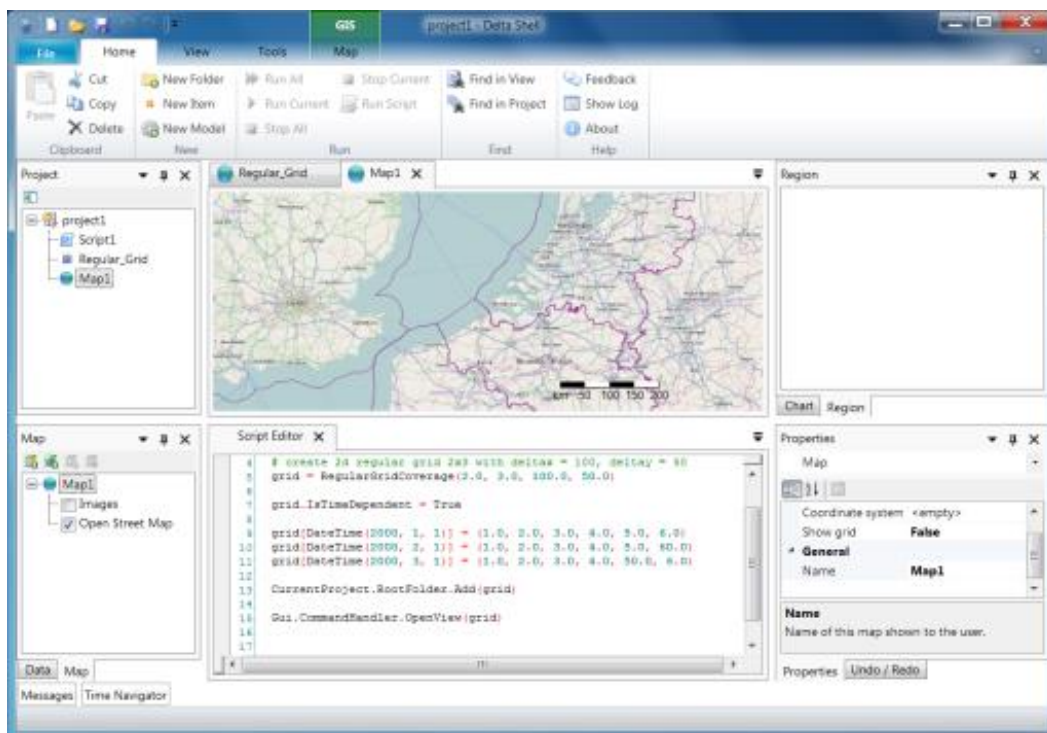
GIS
project1 - Delta Shell
File Home View Tools Map

Cut
Copy
Delete
Paste
Clipboard

New Folder
New Item
New Model
New

Run All
Run Current
Stop All
Stop Current
Run Script
Run

Find in View
Find in Project
Find

Feedback
Show Log
About
Help

Project
project1
Script1
Regular_Grid
Map1

Regular_Grid
Map1

km 50 100 150 200

Region

Chart Region

Map
Map1
Images
Open Street Map

Data Map
Messages Time Navigator

Script Editor

4 # create 2d regular grid 2x3 with deltax = 100, deltay = 50
5 grid = RegularGridCoverage(2.0, 3.0, 100.0, 50.0)
6
7 grid.IsTimeDependent = True
8
9 grid[DateTime(2000, 1, 1)] = (1.0, 2.0, 3.0, 4.0, 5.0, 6.0)
10 grid[DateTime(2000, 2, 1)] = (1.0, 2.0, 3.0, 4.0, 5.0, 60.0)
11 grid[DateTime(2000, 3, 1)] = (1.0, 2.0, 3.0, 4.0, 50.0, 6.0)
12
13 CurrentProject.RootFolder.Add(grid)
14
15 Gui.CommandHandler.OpenView(grid)
16
17

Properties
Map
Coordinate system <empty>
Show grid False
General
Name Map1

Name
Name of this map shown to the user.

Properties Undo / Redo